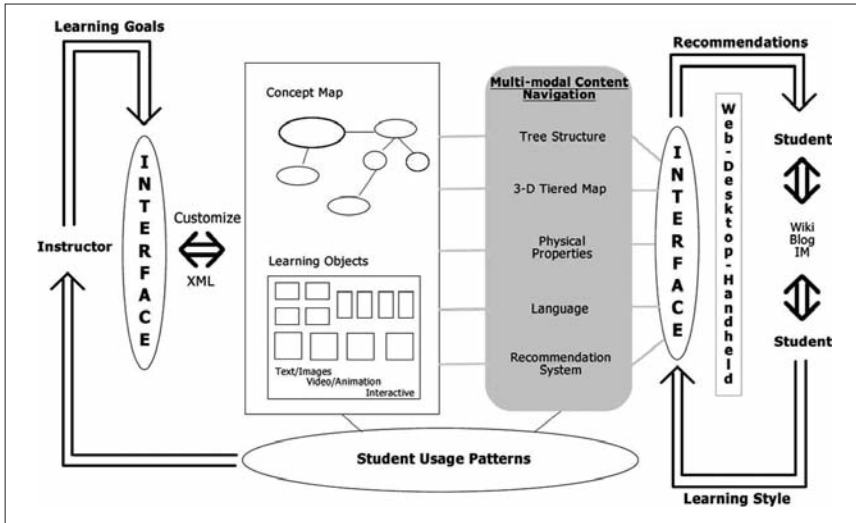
Learning Goals

INTERFACE

Instructor

Customize

XML

Concept Map

Learning Objects

Text/Images
Video/Animation
Interactive

Multi-modal Content Navigation

Tree Structure

3-D Tiered Map

Physical Properties

Language

Recommendation System

Recommendations

INTERFACE

Web-Desktop-Handheld

Student

Wiki
Blog
IM

Student

Student Usage Patterns

Learning Style